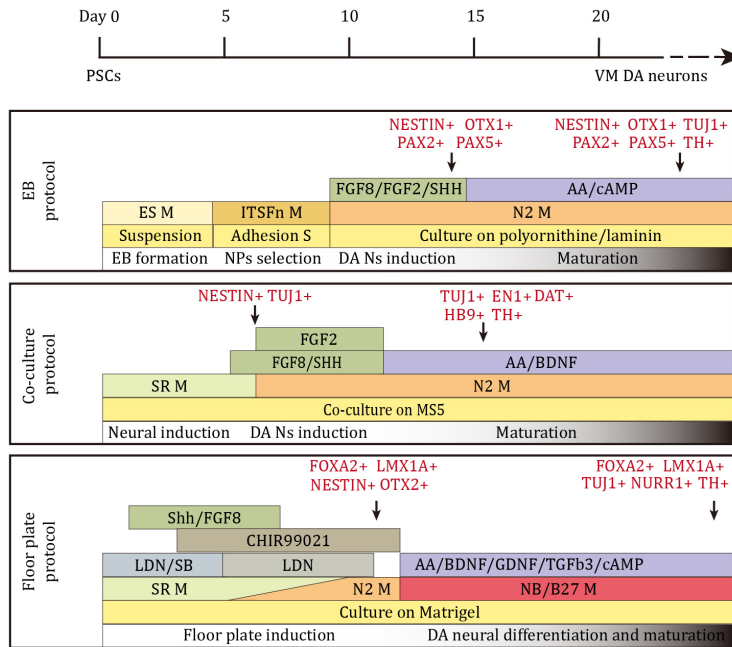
Day 0 5 10 15 20

PSCs

VM DA neurons

EB protocol

NESTIN+ OTX1+ PAX2+ PAX5+

NESTIN+ OTX1+ TUJ1+ PAX2+ PAX5+ TH+

FGF8/FGF2/SHH

AA/cAMP

ES M

ITSFn M

N2 M

Suspension

Adhesion S

Culture on polyornithine/laminin

EB formation

NPs selection

DA Ns induction

Maturation

Co-culture protocol

NESTIN+ TUJ1+

TUJ1+ EN1+ DAT+ HB9+ TH+

FGF2

FGF8/SHH

AA/BDNF

SR M

N2 M

Co-culture on MS5

Neural induction

DA Ns induction

Maturation

Floor plate protocol

FOXA2+ LMX1A+ NESTIN+ OTX2+

FOXA2+ LMX1A+ TUJ1+ NURR1+ TH+

Shh/FGF8

CHIR99021

LDN/SB

LDN

AA/BDNF/GDNF/TGFb3/cAMP

SR M

N2 M

NB/B27 M

Culture on Matrigel

Floor plate induction

DA neural differentiation and maturation